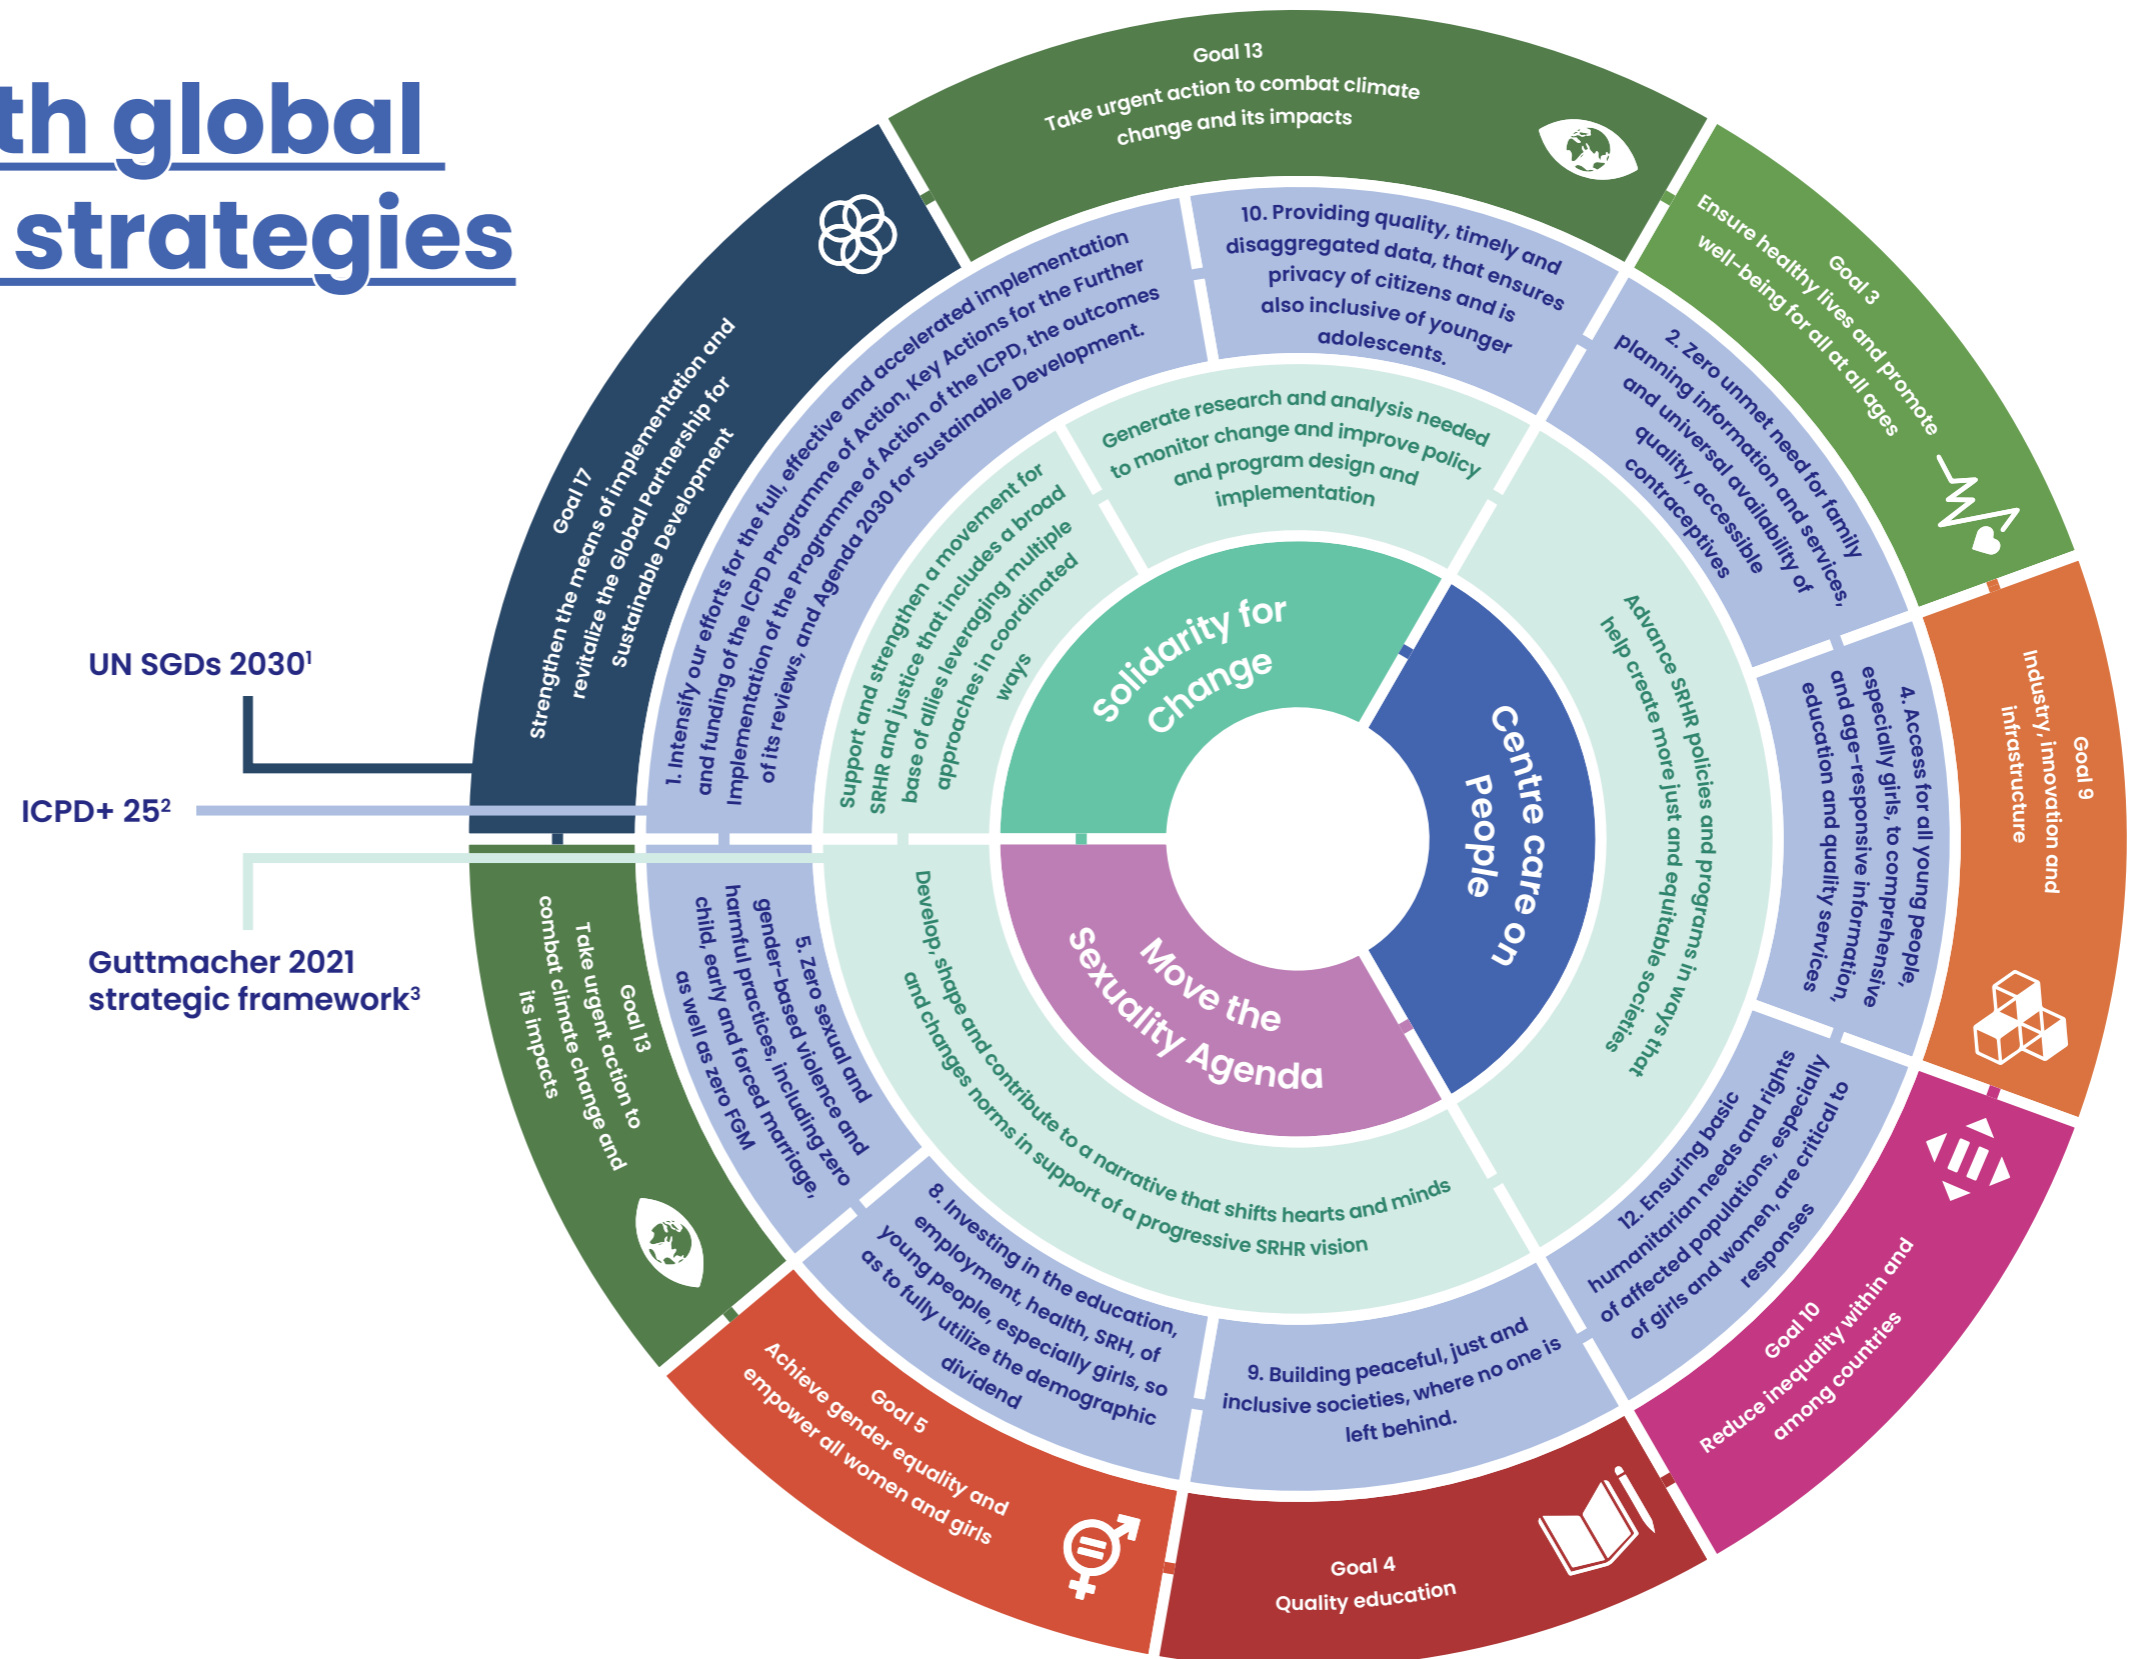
th global
strategies

UN SGDs 2030¹

ICPD+ 25²

Guttmacher 2021
strategic framework³

Goal 13
Take urgent action to combat climate change and its impacts

Goal 3
Ensure healthy lives and promote well-being for all at all ages

Goal 9
Industry, innovation and infrastructure

Goal 10
Reduce inequality within and among countries

Goal 4
Quality education

Goal 5
Achieve gender equality and empower all women and girls

Goal 13
Take urgent action to combat climate change and its impacts

Goal 17
Strengthen the means of implementation and revitalize the Global Partnership for Sustainable Development

1. Intensify our efforts for the full, effective and accelerated implementation and funding of the ICPD Programme of Action, Key Actions for the Further Implementation of the Programme of Action of the ICPD, the outcomes of its reviews, and Agenda 2030 for Sustainable Development.

10. Providing quality, timely and disaggregated data, that ensures privacy of citizens and is also inclusive of younger adolescents.

2. Zero unmet need for family planning information and services, and universal availability of quality, accessible contraceptives

4. Access for all young people, especially girls, to comprehensive and age-responsive information, education and quality services

12. Ensuring basic humanitarian needs and rights of affected populations, especially of girls and women, are critical to responses

9. Building peaceful, just and inclusive societies, where no one is left behind.

8. Investing in the education, employment, health, SRH, of young people, especially girls, so as to fully utilize the demographic dividend

5. Zero sexual and gender-based violence and harmful practices, including zero child, early and forced marriage, as well as zero FGM

Generate research and analysis needed to monitor change and improve policy and program design and implementation

Advance SRHR policies and programs in ways that help create more just and equitable societies

Develop, shape and contribute to a narrative that shifts hearts and minds and changes norms in support of a progressive SRHR vision

Support and strengthen a movement for SRHR and justice that includes a broad base of allies leveraging multiple approaches in coordinated ways

Solidarity for Change

Centre care on People

Move the Sexuality Agenda